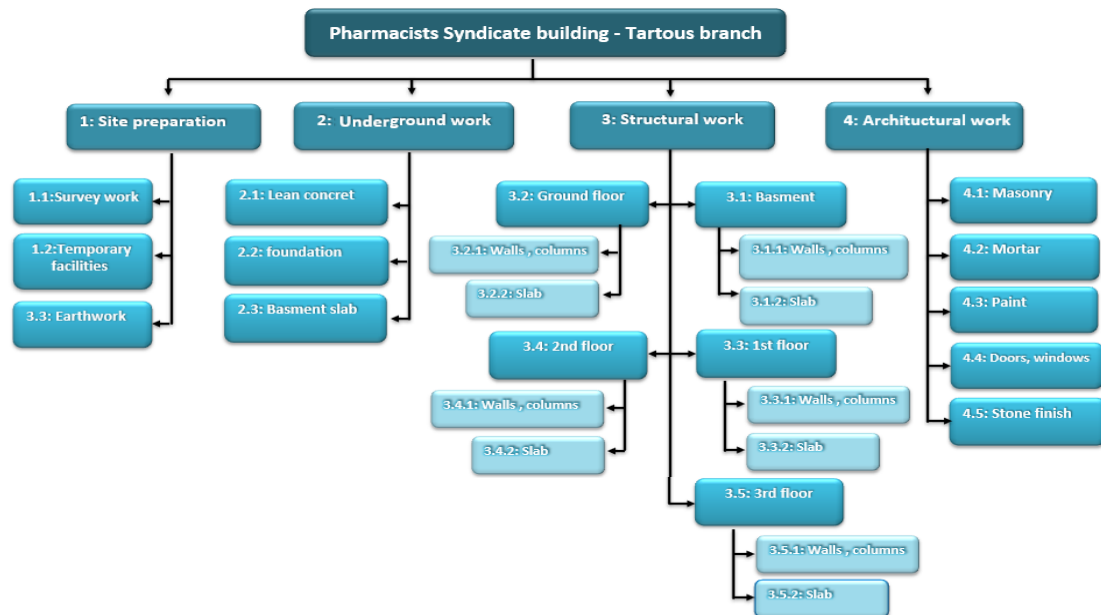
Pharmacists Syndicate building - Tartous branch

1: Site preparation

1.1:Survey work

1.2:Temporary facilities

3.3: Earthwork

2: Underground work

2.1: Lean concret

2.2: foundation

2.3: Basment slab

3: Structural work

3.2: Ground floor

3.2.1: Walls , columns

3.2.2: Slab

3.1: Basment

3.1.1: Walls , columns

3.1.2: Slab

3.4: 2nd floor

3.4.1: Walls , columns

3.4.2: Slab

3.3: 1st floor

3.3.1: Walls , columns

3.3.2: Slab

3.5: 3rd floor

3.5.1: Walls , columns

3.5.2: Slab

4: Architectural work

4.1: Masonry

4.2: Mortar

4.3: Paint

4.4: Doors, windows

4.5: Stone finish